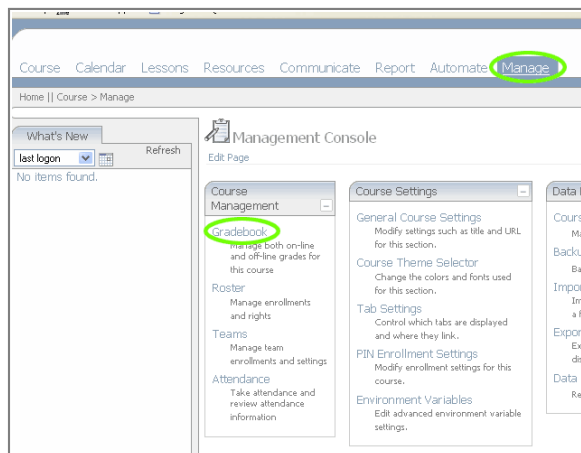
Course Calendar Lessons Resources Communicate Report Automate Manage

Home || Course > Manage

What's New

last logon

Refresh

No items found.

Management Console

Edit Page

Course Management

Gradebook
Manage both on-line and off-line grades for this course

Roster
Manage enrollments and rights

Teams
Manage team enrollments and settings

Attendance
Take attendance and review attendance information

Course Settings

General Course Settings
Modify settings such as title and URL for this section.

Course Theme Selector
Change the colors and fonts used for this section.

Tab Settings
Control which tabs are displayed and where they link.

PIN Enrollment Settings
Modify enrollment settings for this course.

Environment Variables
Edit advanced environment variable settings.

Data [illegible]

Cours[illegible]
Ma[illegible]

Backu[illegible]
Ba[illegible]

Impor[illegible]
Im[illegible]
a f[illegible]

Expor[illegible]
Ex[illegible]
dis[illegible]

Data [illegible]
Re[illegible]